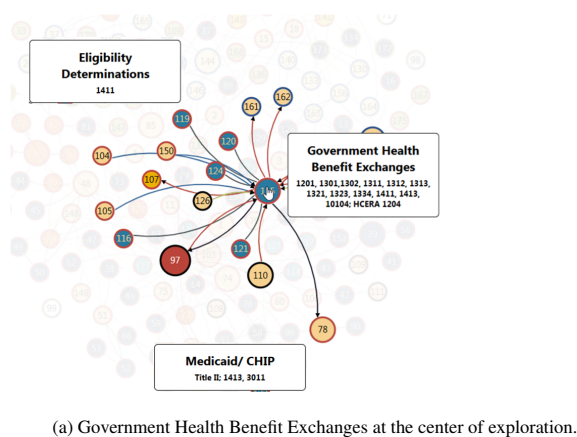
Eligibility Determinations
1411

Government Health Benefit Exchanges
1201, 1301,1302, 1311, 1312, 1313, 1321, 1323, 1334, 1411, 1413, 10104; HCERA 1204

161
162
119
120
104
150
124
107
126
105
116
121
97
110
78

Medicaid/ CHIP
Title II; 1413, 3011

(a) Government Health Benefit Exchanges at the center of exploration.